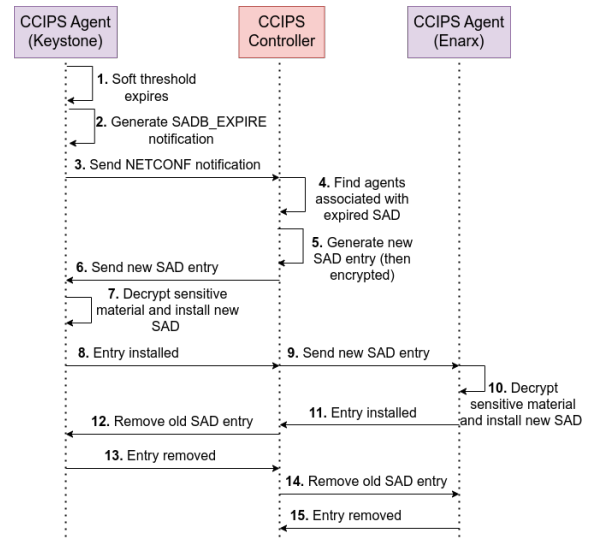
CCIPS Agent (Keystone)

CCIPS Controller

CCIPS Agent (Enarx)

1. Soft threshold expires

2. Generate SADB_EXPIRE notification

3. Send NETCONF notification

4. Find agents associated with expired SAD

5. Generate new SAD entry (then encrypted)

6. Send new SAD entry

7. Decrypt sensitive material and install new SAD

8. Entry installed

9. Send new SAD entry

10. Decrypt sensitive material and install new SAD

11. Entry installed

12. Remove old SAD entry

13. Entry removed

14. Remove old SAD entry

15. Entry removed